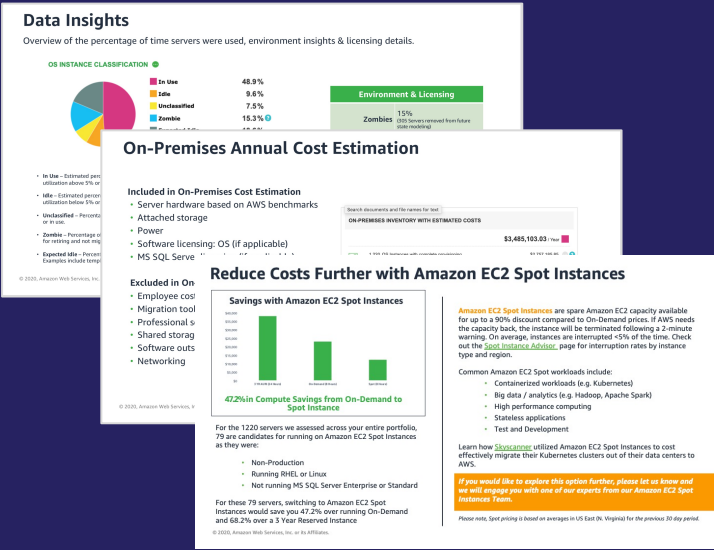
Data Insights

Overview of the percentage of time servers were used, environment insights & licensing details.

OS INSTANCE CLASSIFICATION

| | |
|---|---|
| In Use | 48.9% |
| Idle | 9.6% |
| Unclassified | 7.5% |
| Zombie | 15.3% |
| Expected Idle | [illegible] |

Environment & Licensing

Zombies 15% (305 Servers removed from future state modeling)

• In Use – Estimated per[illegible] utilization above 5% or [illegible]

• Idle – Estimated perc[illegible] utilization below 5% or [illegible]

• Unclassified – Percenta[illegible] or use.

• Zombie – Percentage o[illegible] for retiring and not mig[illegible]

• Expected Idle – Percen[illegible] Examples include temp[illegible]

© 2020, Amazon Web Services, Inc. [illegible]

On-Premises Annual Cost Estimation

Included in On-Premises Cost Estimation
• Server hardware based on AWS benchmarks
• Attached storage
• Power
• Software licensing: OS (if applicable)
• MS SQL Serve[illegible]

Search documents and file names for text

ON-PREMISES INVENTORY WITH ESTIMATED COSTS

$3,485,103.03

Excluded in On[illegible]
• Employee cost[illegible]
• Migration tool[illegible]
• Professional s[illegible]
• Shared storag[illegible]
• Software outs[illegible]
• Networking

© 2020, Amazon Web Services, In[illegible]

Reduce Costs Further with Amazon EC2 Spot Instances

Savings with Amazon EC2 Spot Instances

47.2% in Compute Savings from On-Demand to Spot Instance

For the 1220 servers we assessed across your entire portfolio, 79 are candidates for running on Amazon EC2 Spot Instances as they were:

• Non-Production
• Running RHEL or Linux
• Not running MS SQL Server Enterprise or Standard

For these 79 servers, switching to Amazon EC2 Spot Instances would save you 47.2% over running On-Demand and 68.2% over a 3 Year Reserved Instance

© 2020, Amazon Web Services, Inc. or its Affiliates.

Amazon EC2 Spot Instances are spare Amazon EC2 capacity available for up to a 90% discount compared to On-Demand prices. If AWS needs the capacity back, the instance will be terminated following a 2-minute warning. On average, instances are interrupted <5% of the time. Check out the Spot Instance Advisor page for interruption rates by instance type and region.

Common Amazon EC2 Spot workloads include:
• Containerized workloads (e.g. Kubernetes)
• Big data / analytics (e.g. Hadoop, Apache Spark)
• High performance computing
• Stateless applications
• Test and Development

Learn how Skyscanner utilized Amazon EC2 Spot Instances to cost effectively migrate their Kubernetes clusters out of their data centers to AWS.

If you would like to explore this option further, please let us know and we will engage you with one of our experts from our Amazon EC2 Spot Instances Team.

Please note, Spot pricing is based on averages in US East (N. Virginia) for the previous 30 day period.